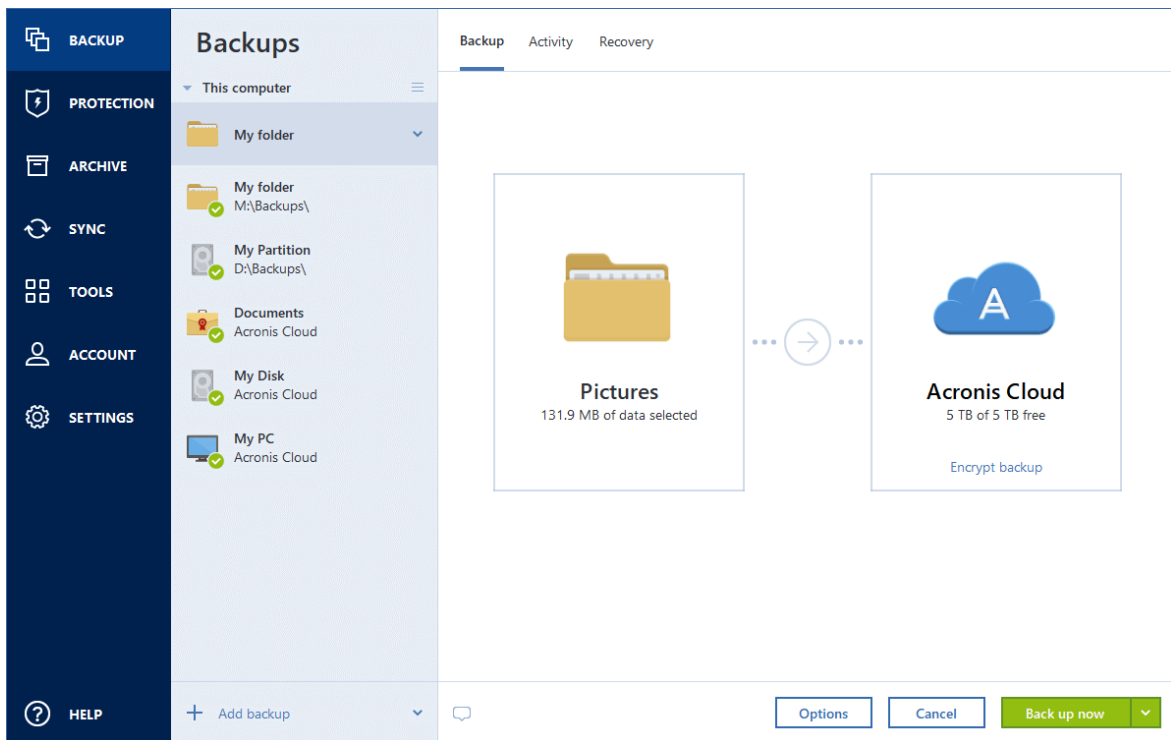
BACKUP

PROTECTION

ARCHIVE

SYNC

TOOLS

ACCOUNT

SETTINGS

HELP

Backups

This computer

My folder

My folder
M:\Backups\

My Partition
D:\Backups\

Documents
Acronis Cloud

My Disk
Acronis Cloud

My PC
Acronis Cloud

Add backup

Backup Activity Recovery

Pictures
131.9 MB of data selected

A

Acronis Cloud
5 TB of 5 TB free

Encrypt backup

Options Cancel Back up now